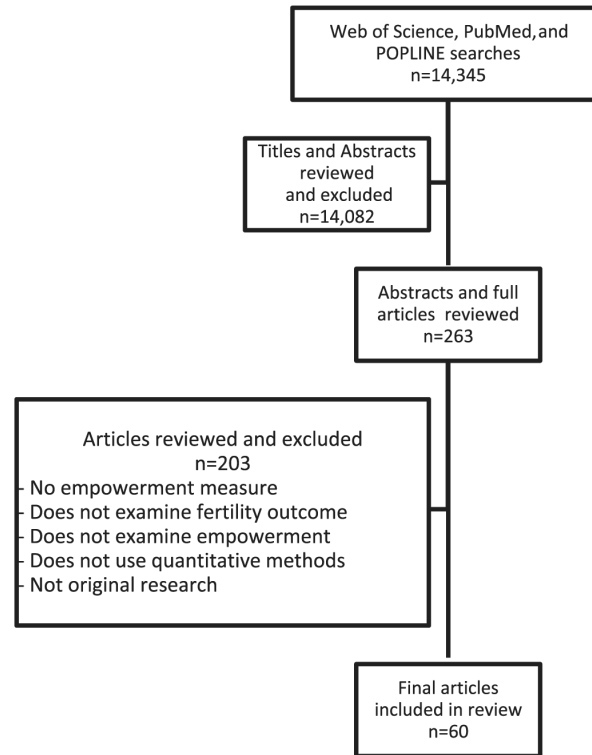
Web of Science, PubMed, and POPLINE searches
n=14,345

Titles and Abstracts reviewed and excluded
n=14,082

Abstracts and full articles reviewed
n=263

Articles reviewed and excluded
n=203
- No empowerment measure
- Does not examine fertility outcome
- Does not examine empowerment
- Does not use quantitative methods
- Not original research

Final articles included in review
n=60